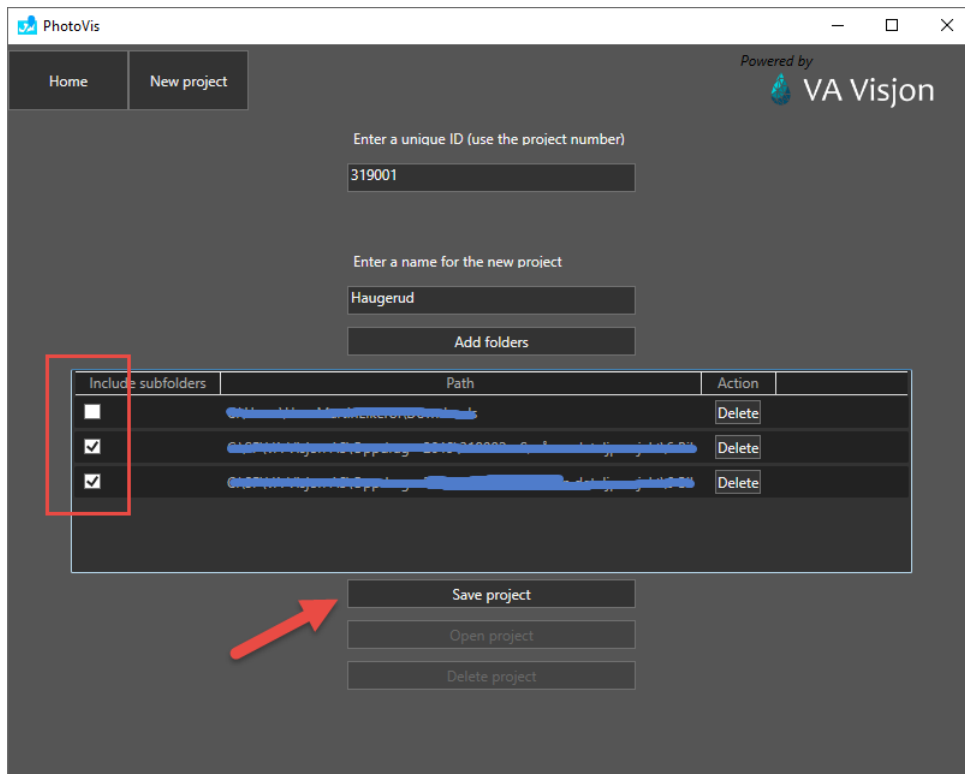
PhotoVis

Home
New project

Powered by
VA Visjon

Enter a unique ID (use the project number)
319001

Enter a name for the new project
Haugerud

Add folders

| Include subfolders | Path | Action |
|---|---|---|
| ☐ | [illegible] | Delete |
| ☑ | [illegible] | Delete |
| ☑ | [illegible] | Delete |

Save project
Open project
Delete project